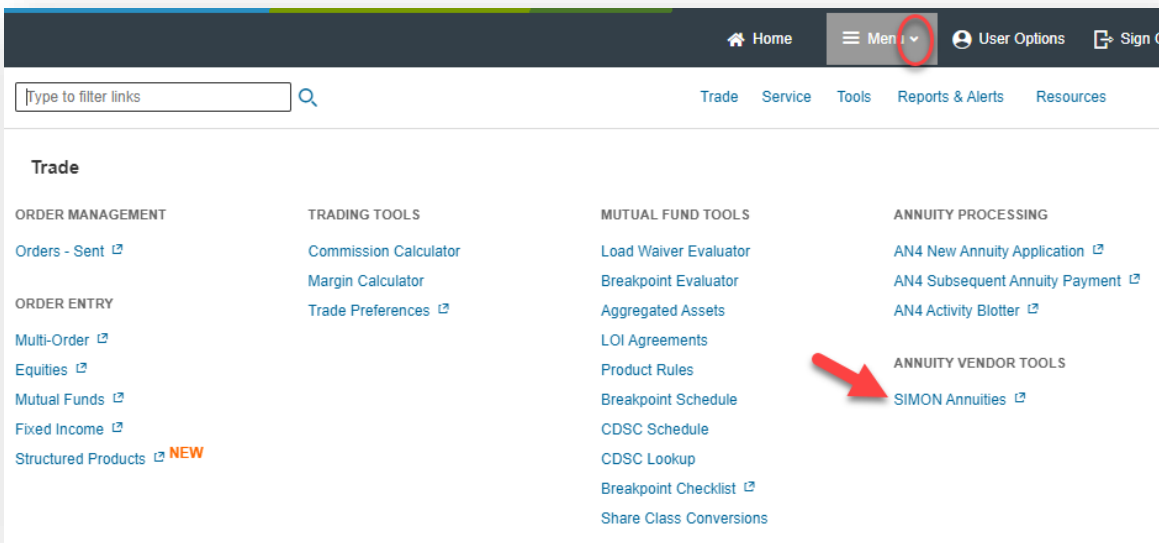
Home Menu User Options Sign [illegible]

Type to filter links

Trade Service Tools Reports & Alerts Resources

Trade

ORDER MANAGEMENT

Orders - Sent

ORDER ENTRY

Multi-Order

Equities

Mutual Funds

Fixed Income

Structured Products NEW

TRADING TOOLS

Commission Calculator

Margin Calculator

Trade Preferences

MUTUAL FUND TOOLS

Load Waiver Evaluator

Breakpoint Evaluator

Aggregated Assets

LOI Agreements

Product Rules

Breakpoint Schedule

CDSC Schedule

CDSC Lookup

Breakpoint Checklist

Share Class Conversions

ANNUITY PROCESSING

AN4 New Annuity Application

AN4 Subsequent Annuity Payment

AN4 Activity Blotter

ANNUITY VENDOR TOOLS

SIMON Annuities